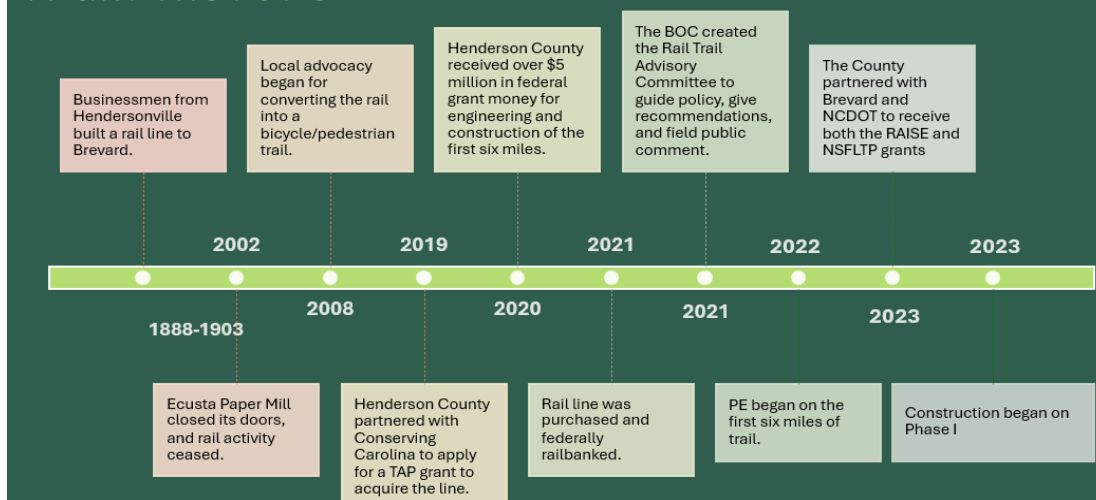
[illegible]

Businessmen from Hendersonville built a rail line to Brevard.

Local advocacy began for converting the rail into a bicycle/pedestrian trail.

Henderson County received over $5 million in federal grant money for engineering and construction of the first six miles.

The BOC created the Rail Trail Advisory Committee to guide policy, give recommendations, and field public comment.

The County partnered with Brevard and NCDOT to receive both the RAISE and NSFLTP grants

2002

2019

2021

2022

2023

1888-1903

2008

2020

2021

2023

Ecusta Paper Mill closed its doors, and rail activity ceased.

Henderson County partnered with Conserving Carolina to apply for a TAP grant to acquire the line.

Rail line was purchased and federally railbanked.

PE began on the first six miles of trail.

Construction began on Phase I